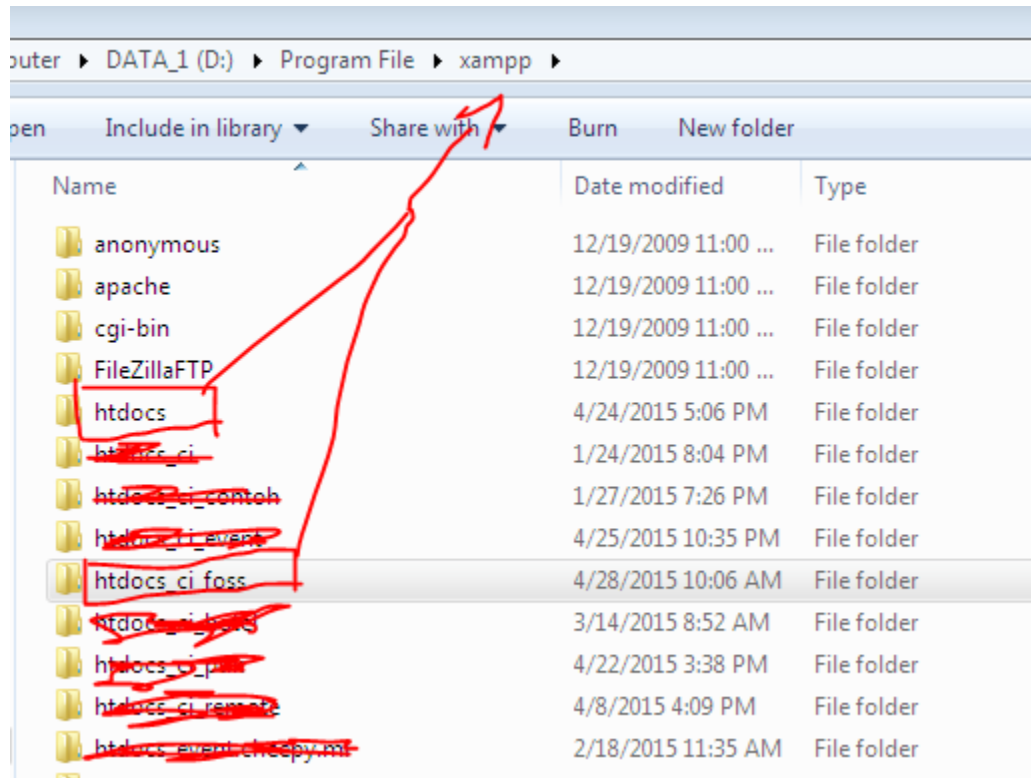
outer ▸ DATA_1 (D:) ▸ Program File ▸ xampp ▸

pen Include in library ▾ Share with ▾ Burn New folder

| Name | Date modified | Type |
|---|---|---|
| anonymous | 12/19/2009 11:00 ... | File folder |
| apache | 12/19/2009 11:00 ... | File folder |
| cgi-bin | 12/19/2009 11:00 ... | File folder |
| FileZillaFTP | 12/19/2009 11:00 ... | File folder |
| htdocs | 4/24/2015 5:06 PM | File folder |
| ht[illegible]_ci | 1/24/2015 8:04 PM | File folder |
| htdocs_ci_contoh | 1/27/2015 7:26 PM | File folder |
| ht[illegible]_ci_event | 4/25/2015 10:35 PM | File folder |
| htdocs_ci_foss | 4/28/2015 10:06 AM | File folder |
| htdocs_ci_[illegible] | 3/14/2015 8:52 AM | File folder |
| htdocs_ci_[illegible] | 4/22/2015 3:38 PM | File folder |
| htdocs_ci_remote | 4/8/2015 4:09 PM | File folder |
| htdocs_event_cheepy.m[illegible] | 2/18/2015 11:35 AM | File folder |